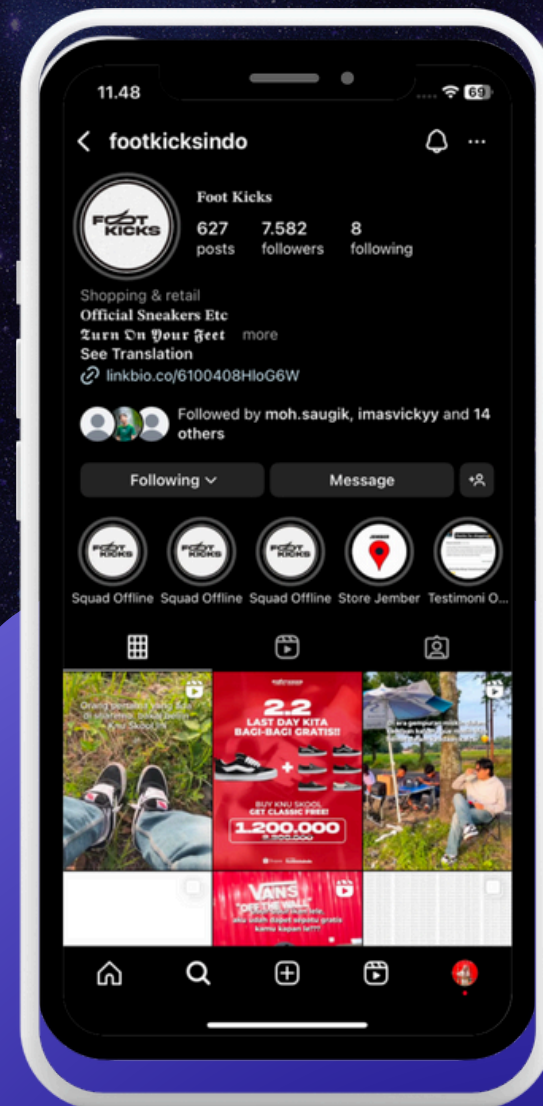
11.48

69

footkicksindo

FOOT KICKS

Foot Kicks

627 posts

7.582 followers

8 following

Shopping & retail

Official Sneakers Etc

Turn On Your Feet more

See Translation

linkbio.co/6100408HloG6W

Followed by moh.saugik, imasvickyy and 14 others

Following

Message

FOOT KICKS

Squad Offline

Squad Offline

Squad Offline

Store Jember

Testimoni O...

Orang pertama yang lagi di sini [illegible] Knu Skool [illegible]

2.2

LAST DAY KITA BAGI-BAGI GRATIS!!

BUY KNU SKOOL GET CLASSIC FREE!

1.200.000

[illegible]

VANS "OFF THE WALL"

aku sudah dapet sepatu gratis kamu kapan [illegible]